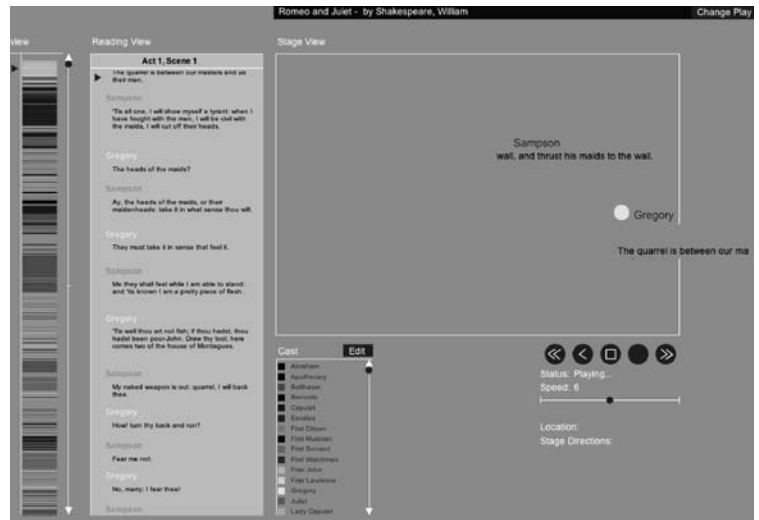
Romeo and Juliet - by Shakespeare, William

Change Play

View

Reading View

Stage View

Act 1, Scene 1

The quarrel is between our masters and us their men.

Sampson

'Tis all one, I will show myself a tyrant: when I have fought with the men, I will be civil with the maids, I will cut off their heads.

Gregory

The heads of the maids?

Sampson

Ay, the heads of the maids, or their maidenheads; take it in what sense thou wilt.

Gregory

They must take it in sense that feel it.

Sampson

Me they shall feel while I am able to stand: and 'tis known I am a pretty piece of flesh.

Gregory

'Tis well thou art not fish; if thou hadst, thou hadst been poor-John. Draw thy tool; here comes two of the house of Montagues.

Sampson

My naked weapon is out: quarrel, I will back thee.

Gregory

How turn thy back and run?

Sampson

Fear me not.

Gregory

No, marry; I fear thee!

Sampson

Sampson

wall, and thrust his maids to the wall.

Gregory

The quarrel is between our ma

Cast

Edit

Abraham
Apothecary
Balthasar
Benvolio
Capulet
Escalus
First Citizen
First Musician
First Servant
First Watchman
Friar John
Friar Laurence
Gregory
Juliet
Lady Capulet

Status: Playing...

Speed: 6

Location:

Stage Directions: